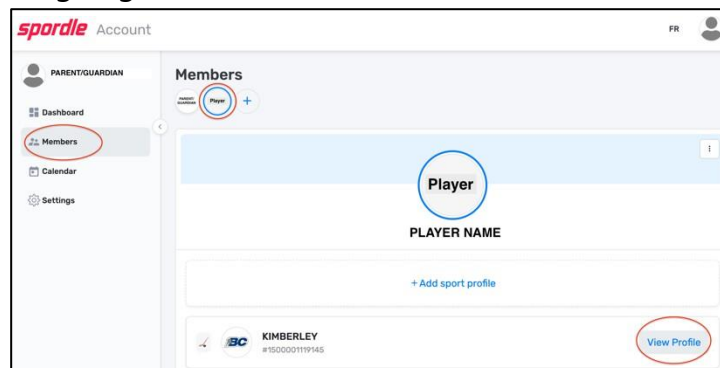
spordle Account

FR

PARENT/GUARDIAN

Dashboard

Members

Calendar

Settings

Members

PARENT GUARDIAN

Player

+

Player

PLAYER NAME

+ Add sport profile

BC

KIMBERLEY

#150000111914S

View Profile